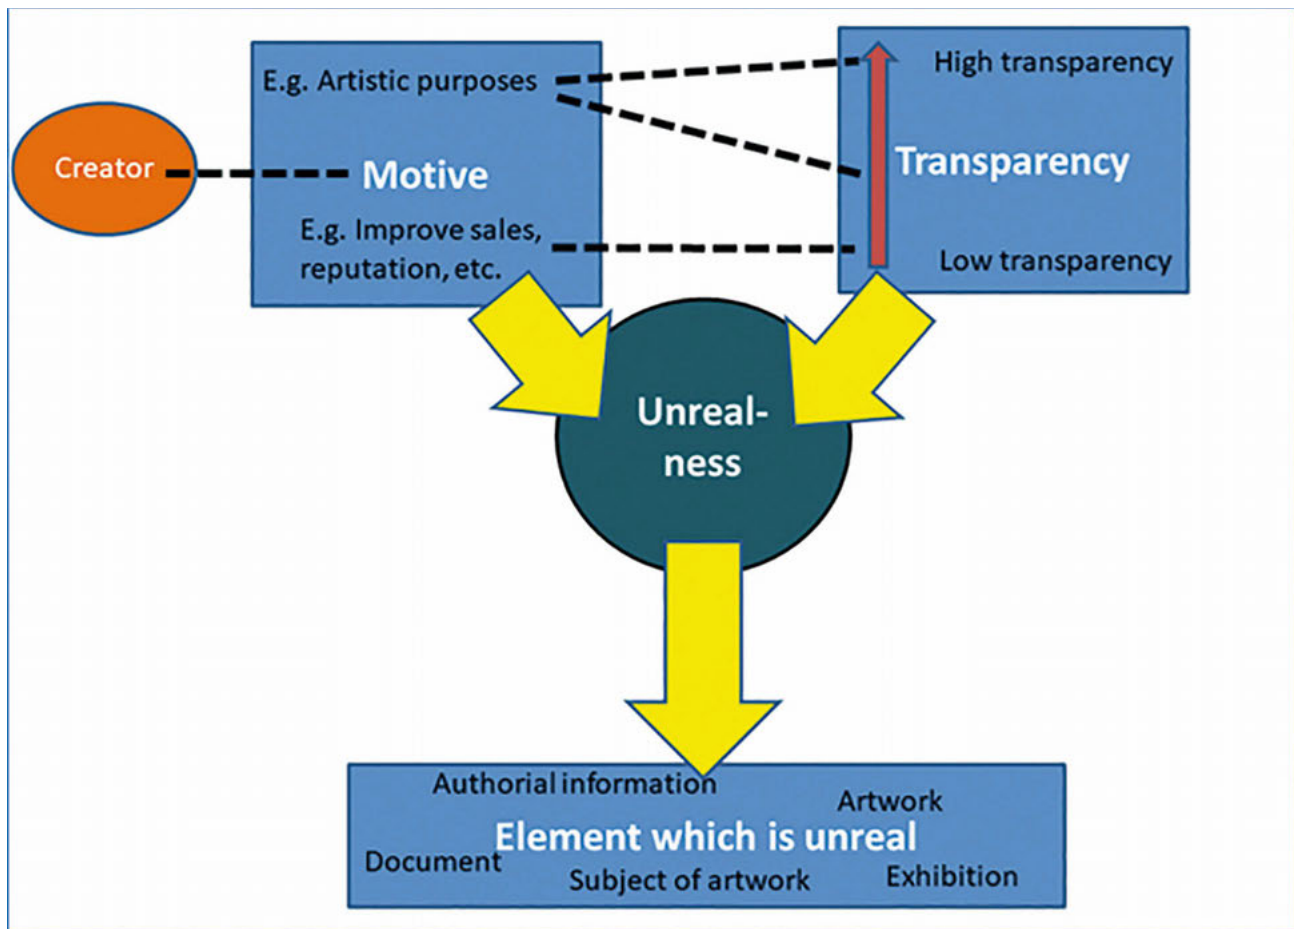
Creator

E.g. Artistic purposes

Motive

E.g. Improve sales, reputation, etc.

High transparency

Transparency

Low transparency

Unrealness

Authorial information

Artwork

Element which is unreal

Document

Subject of artwork

Exhibition